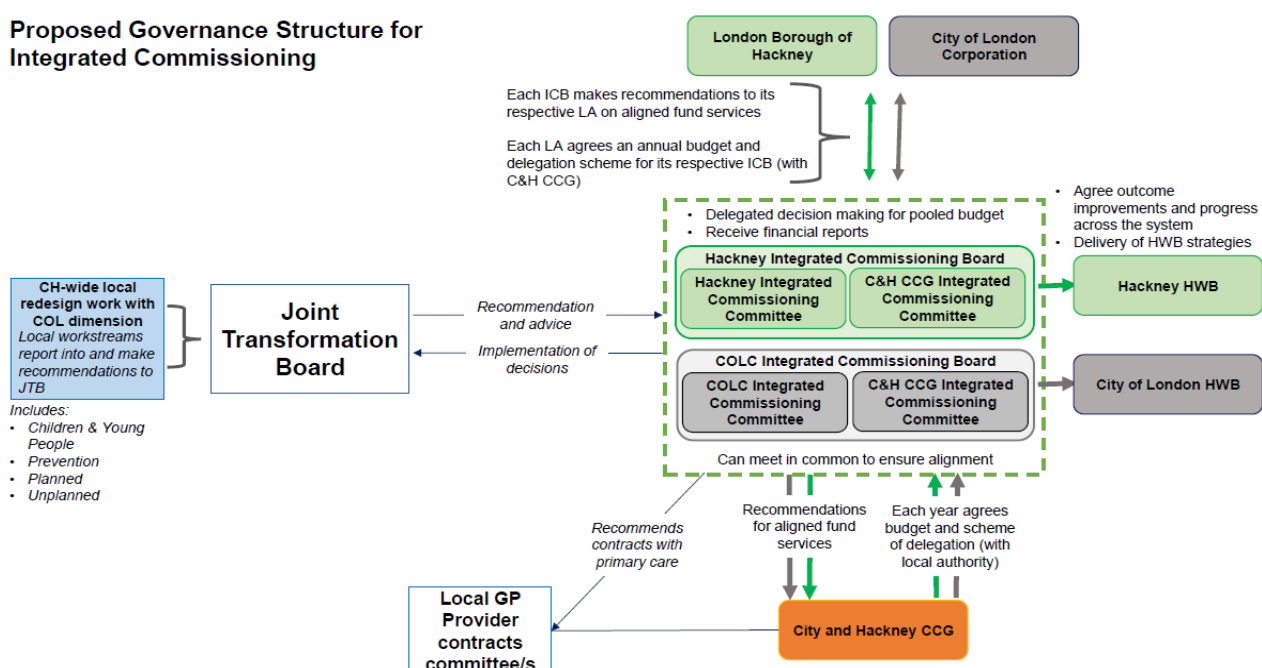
Proposed Governance Structure for Integrated Commissioning

London Borough of Hackney

City of London Corporation

Each ICB makes recommendations to its respective LA on aligned fund services

Each LA agrees an annual budget and delegation scheme for its respective ICB (with C&H CCG)

- Agree outcome improvements and progress across the system
- Delivery of HWB strategies

- Delegated decision making for pooled budget
- Receive financial reports

Hackney Integrated Commissioning Board

Hackney Integrated Commissioning Committee

C&H CCG Integrated Commissioning Committee

Hackney HWB

CH-wide local redesign work with COL dimension

Local workstreams report into and make recommendations to JTB

Includes:
- Children & Young People
- Prevention
- Planned
- Unplanned

Joint Transformation Board

Recommendation and advice

Implementation of decisions

COLC Integrated Commissioning Board

COLC Integrated Commissioning Committee

C&H CCG Integrated Commissioning Committee

City of London HWB

Can meet in common to ensure alignment

Recommends contracts with primary care

Recommendations for aligned fund services

Each year agrees budget and scheme of delegation (with local authority)

Local GP Provider contracts committee/s

City and Hackney CCG